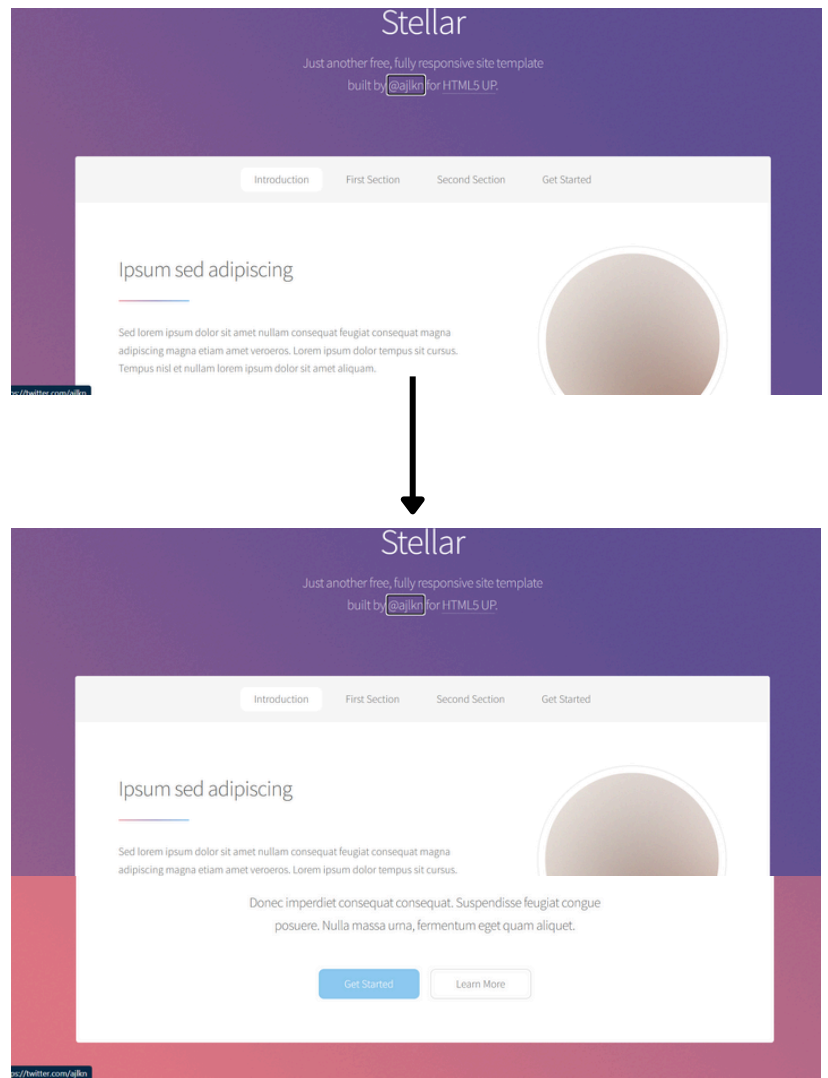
Stellar

Just another free, fully responsive site template built by @ajlkn for HTML5 UP.

Introduction First Section Second Section Get Started

Ipsum sed adipiscing

Sed lorem ipsum dolor sit amet nullam consequat feugiat consequat magna adipiscing magna etiam amet veroeros. Lorem ipsum dolor tempus sit cursus. Tempus nisl et nullam lorem ipsum dolor sit amet aliquam.

ps://twitter.com/ajlkn

Stellar

Just another free, fully responsive site template built by @ajlkn for HTML5 UP.

Introduction First Section Second Section Get Started

Ipsum sed adipiscing

Sed lorem ipsum dolor sit amet nullam consequat feugiat consequat magna adipiscing magna etiam amet veroeros. Lorem ipsum dolor tempus sit cursus.

Donec imperdiet consequat consequat. Suspendisse feugiat congue posuere. Nulla massa urna, fermentum eget quam aliquet.

Get Started Learn More

ps://twitter.com/ajlkn